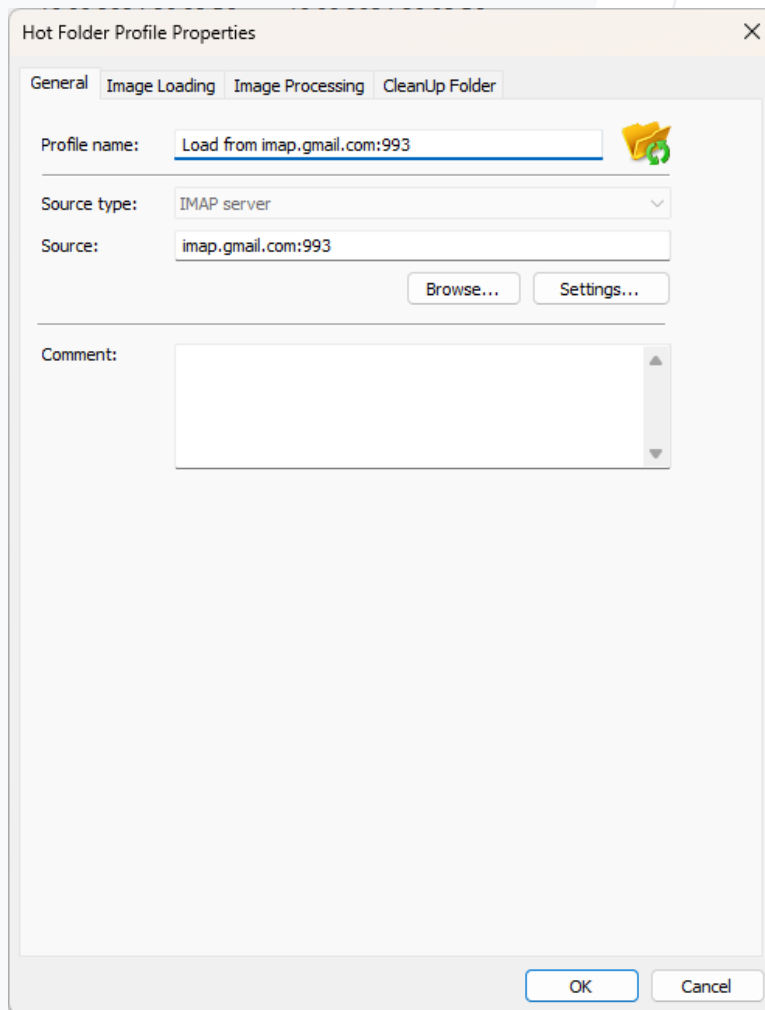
Hot Folder Profile Properties

General | Image Loading | Image Processing | CleanUp Folder

Profile name: Load from imap.gmail.com:993

Source type: IMAP server

Source: imap.gmail.com:993

Browse...

Settings...

Comment:

OK

Cancel